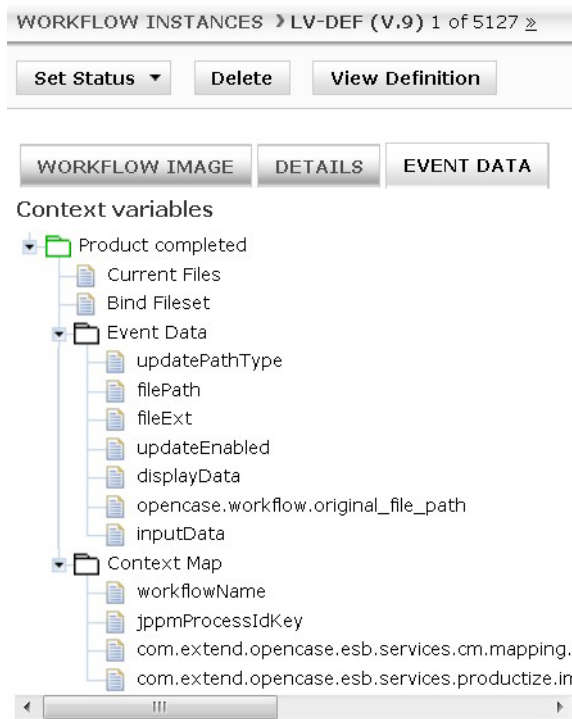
WORKFLOW INSTANCES › LV-DEF (V.9) 1 of 5127 »

Set Status ▼ Delete View Definition

WORKFLOW IMAGE DETAILS EVENT DATA

Context variables

Product completed
Current Files
Bind Fileset
Event Data
updatePathType
filePath
fileExt
updateEnabled
displayData
opencase.workflow.original_file_path
inputData
Context Map
workflowName
jppmProcessIdKey
com.extend.opencase.esb.services.cm.mapping.
com.extend.opencase.esb.services.productize.in